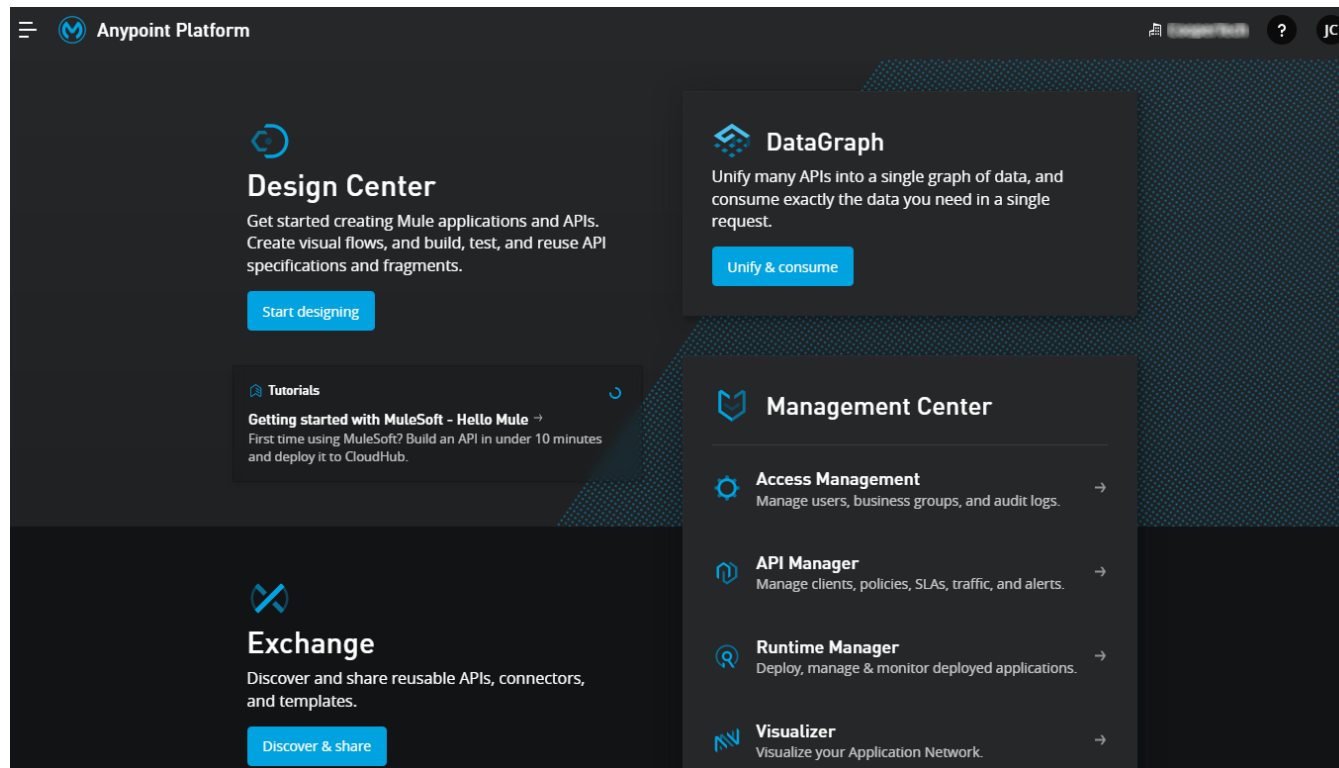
Anypoint Platform

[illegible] ? JC

Design Center

Get started creating Mule applications and APIs. Create visual flows, and build, test, and reuse API specifications and fragments.

Start designing

Tutorials

Getting started with MuleSoft - Hello Mule →

First time using MuleSoft? Build an API in under 10 minutes and deploy it to CloudHub.

DataGraph

Unify many APIs into a single graph of data, and consume exactly the data you need in a single request.

Unify & consume

Management Center

Access Management
Manage users, business groups, and audit logs.

API Manager
Manage clients, policies, SLAs, traffic, and alerts.

Runtime Manager
Deploy, manage & monitor deployed applications.

Visualizer
Visualize your Application Network.

Exchange

Discover and share reusable APIs, connectors, and templates.

Discover & share